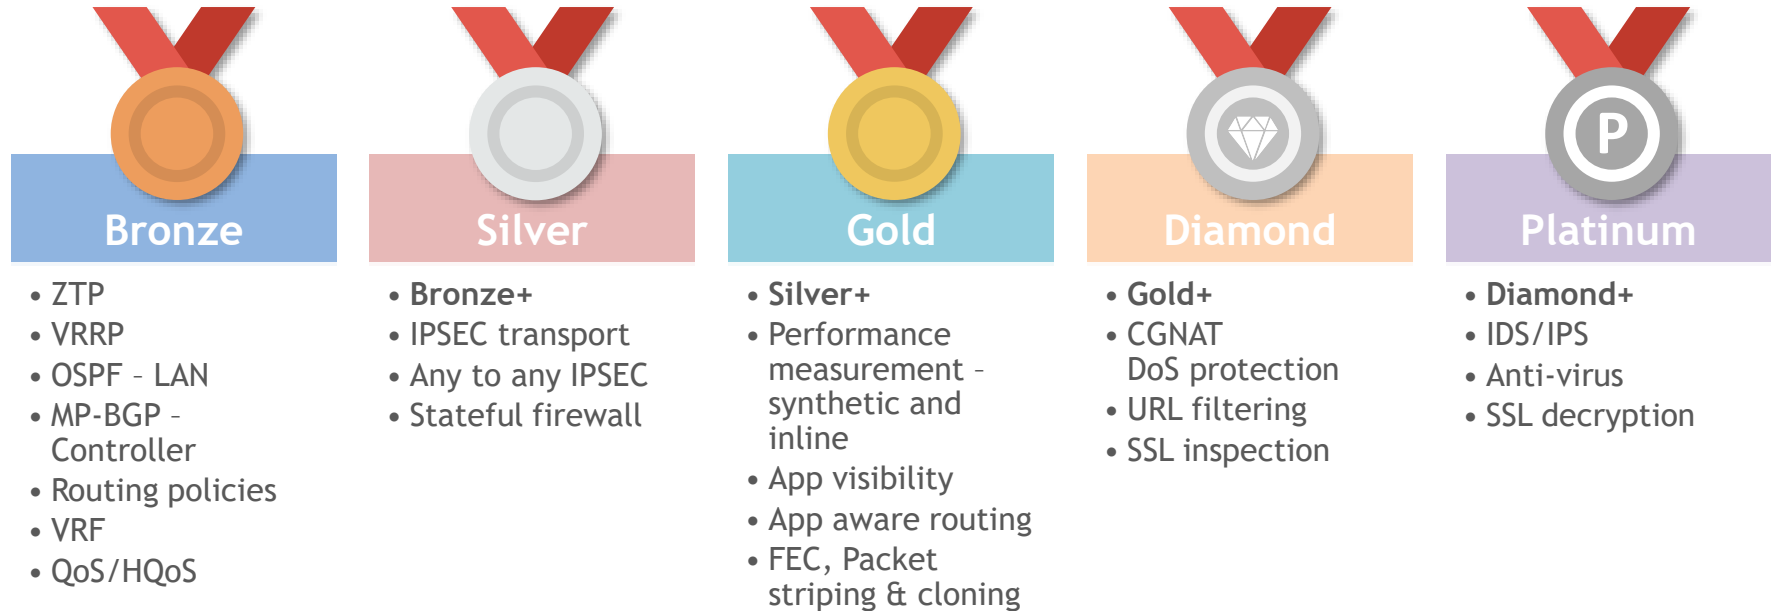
Bronze

- ZTP
- VRRP
- OSPF – LAN
- MP-BGP – Controller
- Routing policies
- VRF
- QoS/HQoS

Silver

- **Bronze+**
- IPSEC transport
- Any to any IPSEC
- Stateful firewall

Gold

- **Silver+**
- Performance measurement – synthetic and inline
- App visibility
- App aware routing
- FEC, Packet striping & cloning

Diamond

- **Gold+**
- CGNAT DoS protection
- URL filtering
- SSL inspection

P

Platinum

- **Diamond+**
- IDS/IPS
- Anti-virus
- SSL decryption